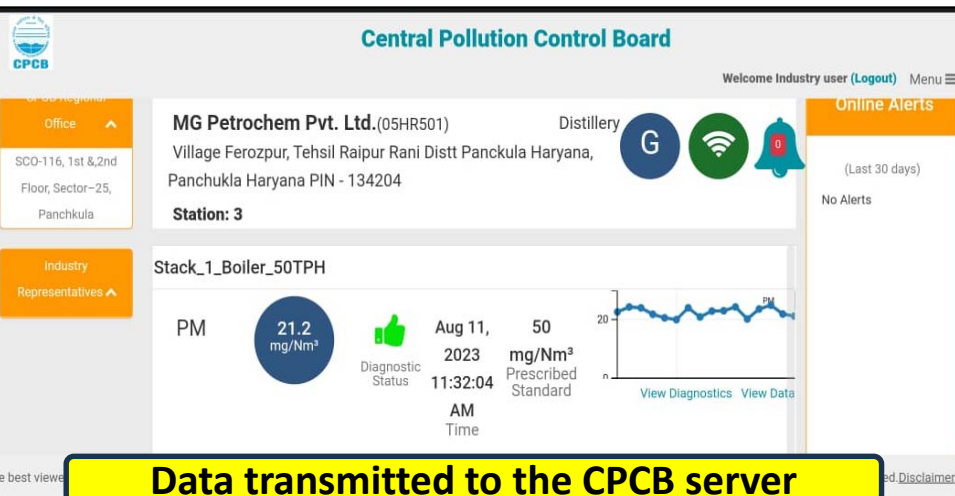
CPCB

Central Pollution Control Board

Welcome Industry user (Logout) Menu

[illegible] Regional Office

SCO-116, 1st &,2nd Floor, Sector–25, Panchkula

Industry Representatives

MG Petrochem Pvt. Ltd.(05HR501) Distillery

Village Ferozpur, Tehsil Raipur Rani Distt Panckula Haryana, Panchukla Haryana PIN - 134204

Station: 3

G

0

Online Alerts

(Last 30 days)

No Alerts

Stack_1_Boiler_50TPH

PM

21.2 mg/Nm³

Diagnostic Status

Aug 11, 2023 11:32:04 AM Time

50 mg/Nm³ Prescribed Standard

20

0

PM

View Diagnostics View Data

e best viewe

ed.Disclaimer

Data transmitted to the CPCB server